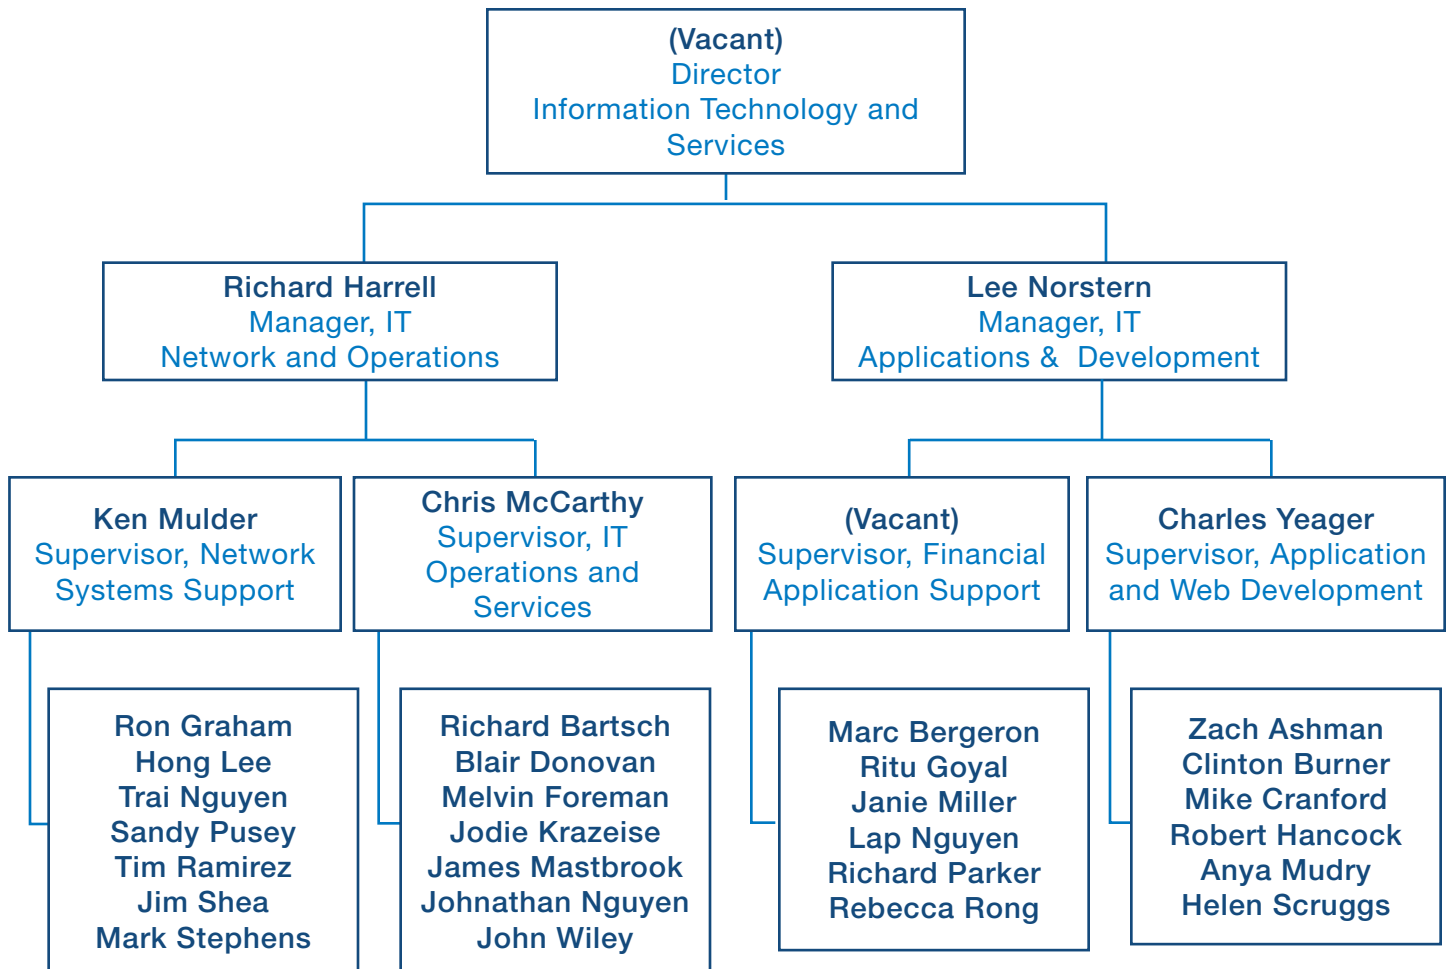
(Vacant)
Director
Information Technology and Services

Richard Harrell
Manager, IT
Network and Operations

Lee Norstern
Manager, IT
Applications & Development

Ken Mulder
Supervisor, Network Systems Support

Chris McCarthy
Supervisor, IT Operations and Services

(Vacant)
Supervisor, Financial Application Support

Charles Yeager
Supervisor, Application and Web Development

Ron Graham
Hong Lee
Trai Nguyen
Sandy Pusey
Tim Ramirez
Jim Shea
Mark Stephens

Richard Bartsch
Blair Donovan
Melvin Foreman
Jodie Krazeise
James Mastbrook
Johnathan Nguyen
John Wiley

Marc Bergeron
Ritu Goyal
Janie Miller
Lap Nguyen
Richard Parker
Rebecca Rong

Zach Ashman
Clinton Burner
Mike Cranford
Robert Hancock
Anya Mudry
Helen Scruggs